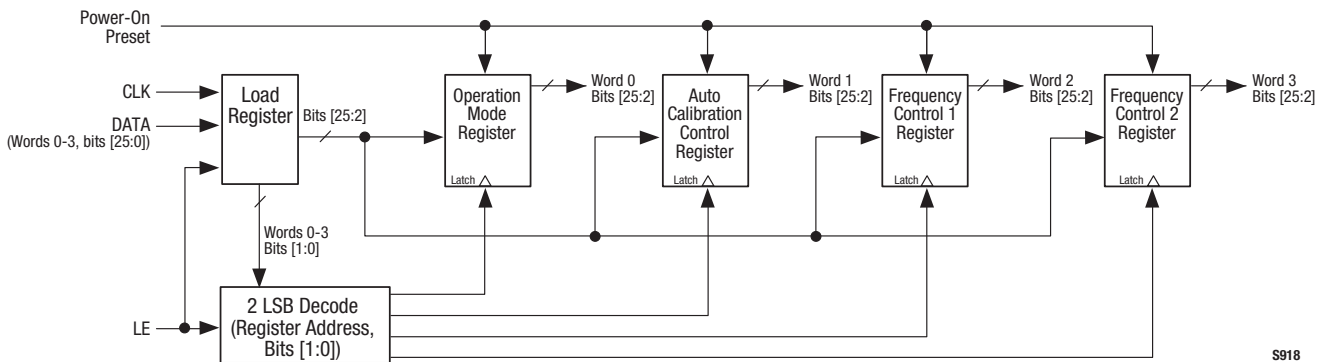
Power-On Preset

CLK

DATA (Words 0-3, bits [25:0])

LE

Load Register

Bits [25:2]

Words 0-3 Bits [1:0]

2 LSB Decode (Register Address, Bits [1:0])

Operation Mode Register

Latch

Word 0 Bits [25:2]

Auto Calibration Control Register

Latch

Word 1 Bits [25:2]

Frequency Control 1 Register

Latch

Word 2 Bits [25:2]

Frequency Control 2 Register

Latch

Word 3 Bits [25:2]

S918